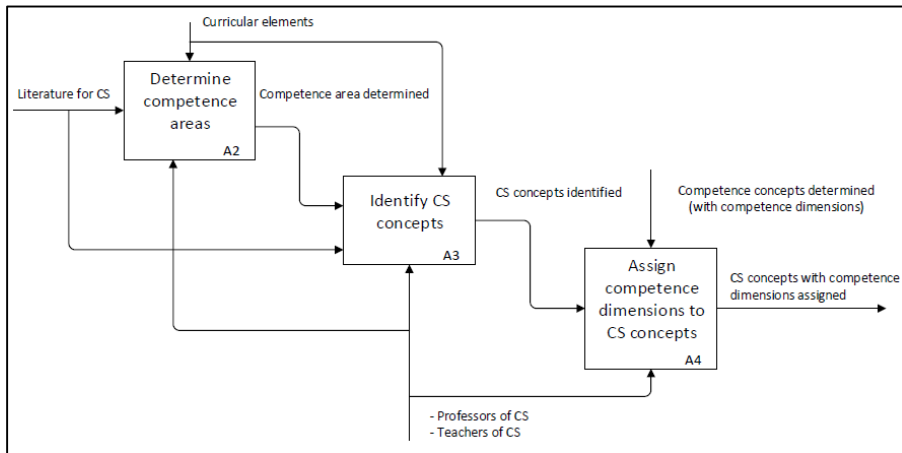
Curricular elements

Literature for CS

Determine competence areas
A2

Competence area determined

Identify CS concepts
A3

CS concepts identified

Competence concepts determined (with competence dimensions)

Assign competence dimensions to CS concepts
A4

CS concepts with competence dimensions assigned

- Professors of CS
- Teachers of CS